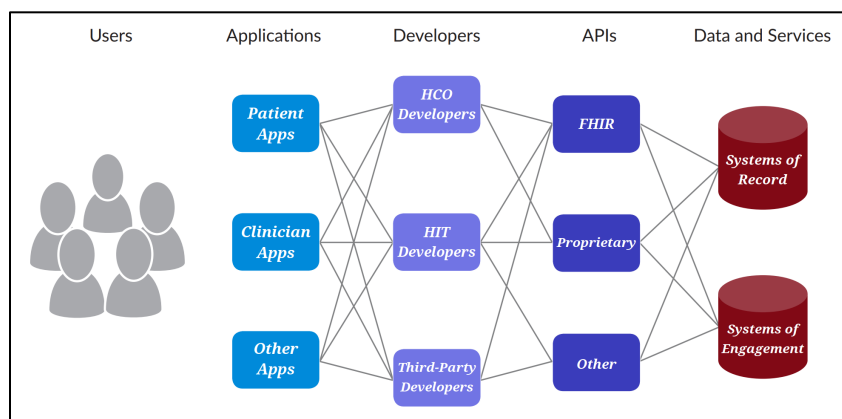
Users Applications Developers APIs Data and Services

Patient Apps

Clinician Apps

Other Apps

HCO Developers

HIT Developers

Third-Party Developers

FHIR

Proprietary

Other

Systems of Record

Systems of Engagement